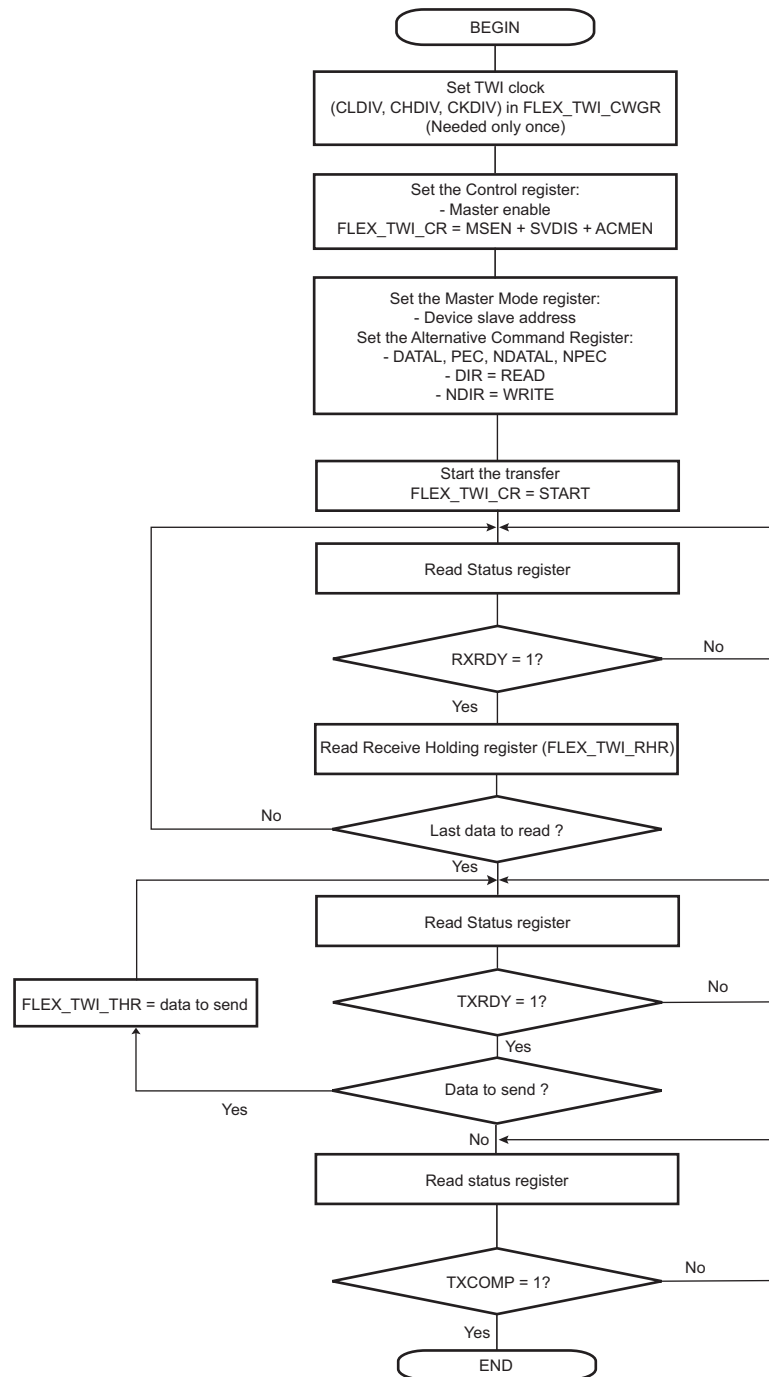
BEGIN

Set TWI clock
(CLDIV, CHDIV, CKDIV) in FLEX_TWI_CWGR
(Needed only once)

Set the Control register:
- Master enable
FLEX_TWI_CR = MSEN + SVDIS + ACMEN

Set the Master Mode register:
- Device slave address
Set the Alternative Command Register:
- DATAL, PEC, NDATAL, NPEC
- DIR = READ
- NDIR = WRITE

Start the transfer
FLEX_TWI_CR = START

Read Status register

RXRDY = 1?

No

Yes

Read Receive Holding register (FLEX_TWI_RHR)

No

Last data to read ?

Yes

Read Status register

FLEX_TWI_THR = data to send

TXRDY = 1?

No

Yes

Data to send ?

Yes

No

Read status register

TXCOMP = 1?

No

Yes

END